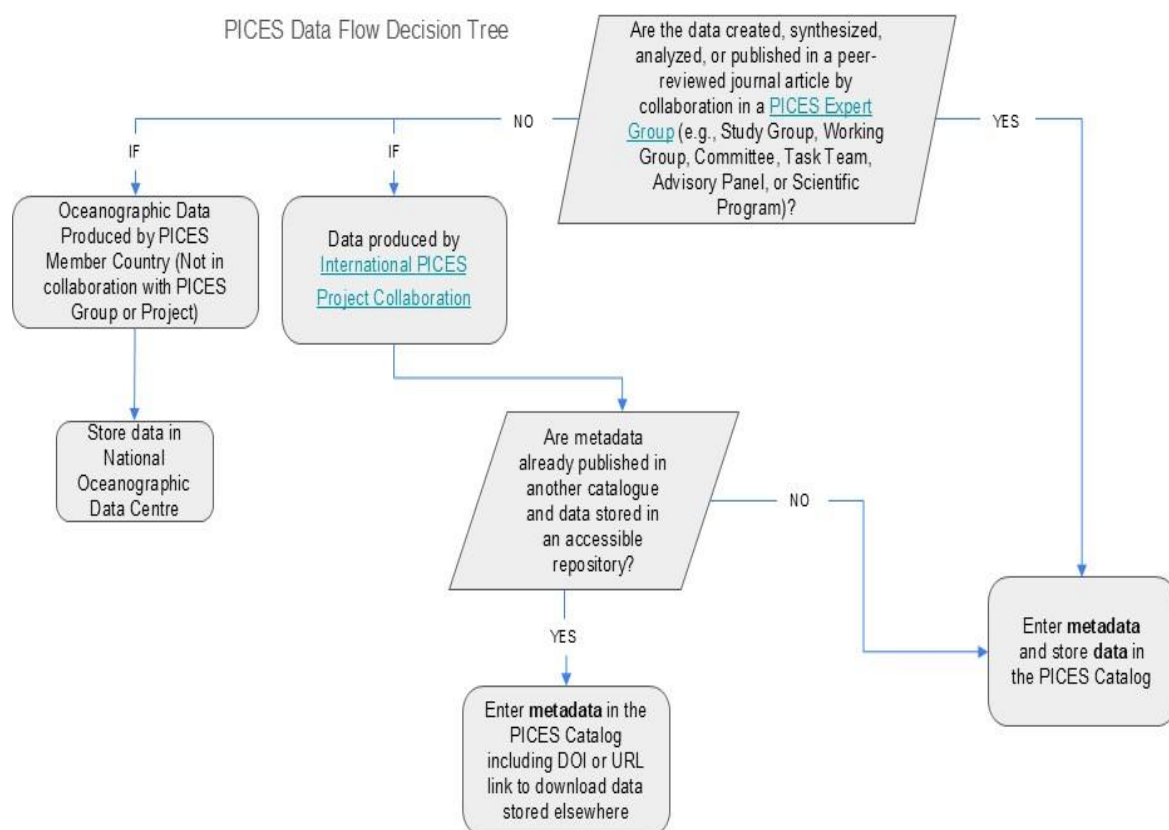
PICES Data Flow Decision Tree

Are the data created, synthesized, analyzed, or published in a peer-reviewed journal article by collaboration in a PICES Expert Group (e.g., Study Group, Working Group, Committee, Task Team, Advisory Panel, or Scientific Program)?

NO

YES

IF

IF

Oceanographic Data Produced by PICES Member Country (Not in collaboration with PICES Group or Project)

Data produced by International PICES Project Collaboration

Store data in National Oceanographic Data Centre

Are metadata already published in another catalogue and data stored in an accessible repository?

NO

YES

Enter **metadata** and store **data** in the PICES Catalog

Enter **metadata** in the PICES Catalog including DOI or URL link to download data stored elsewhere